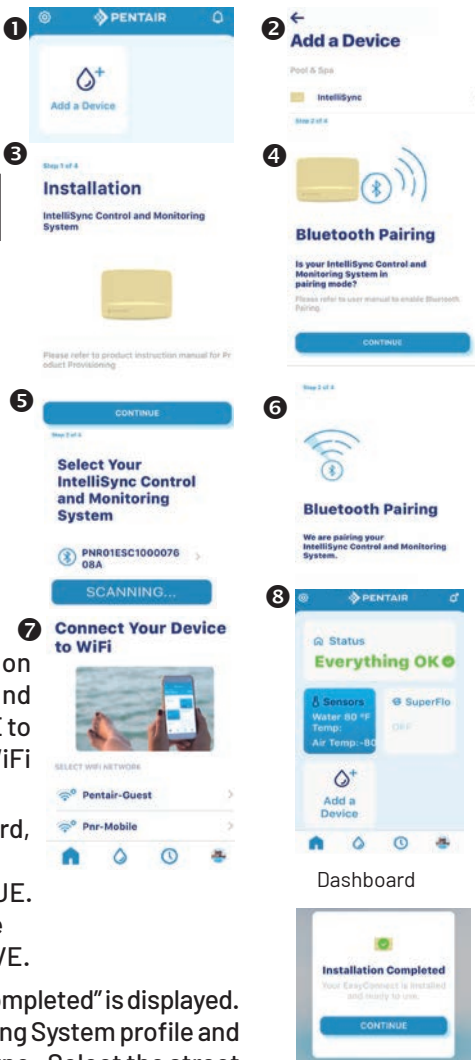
❶ PENTAIR

Add a Device

❷ ←

Add a Device

Pool & Spa

IntelliSync

Step 2 of 4

❸ Step 1 of 4

Installation

IntelliSync Control and Monitoring System

Please refer to product instruction manual for Product Provisioning

❹ Bluetooth Pairing

Is your IntelliSync Control and Monitoring System in pairing mode?

Please refer to user manual to enable Bluetooth Pairing.

CONTINUE

❺ CONTINUE

Step 3 of 4

Select Your IntelliSync Control and Monitoring System

PNR01ESC1000076 08A

SCANNING...

❻ Step 3 of 4

Bluetooth Pairing

We are pairing your IntelliSync Control and Monitoring System.

❼ Connect Your Device to WiFi

SELECT WIFI NETWORK

Pentair-Guest

Pnr-Mobile

❽ PENTAIR

Status

Everything OK

Sensors

Water 80 °F

Temp:

Air Temp: -80

SuperFlo

OFF

Add a Device

Dashboard

Installation Completed

Your EasyConnect is installed and ready to use.

CONTINUE

on

nd

to

iFi

rd,

UE.

e

VE.

ompleted" is displayed.

ng System profile and

Select the street